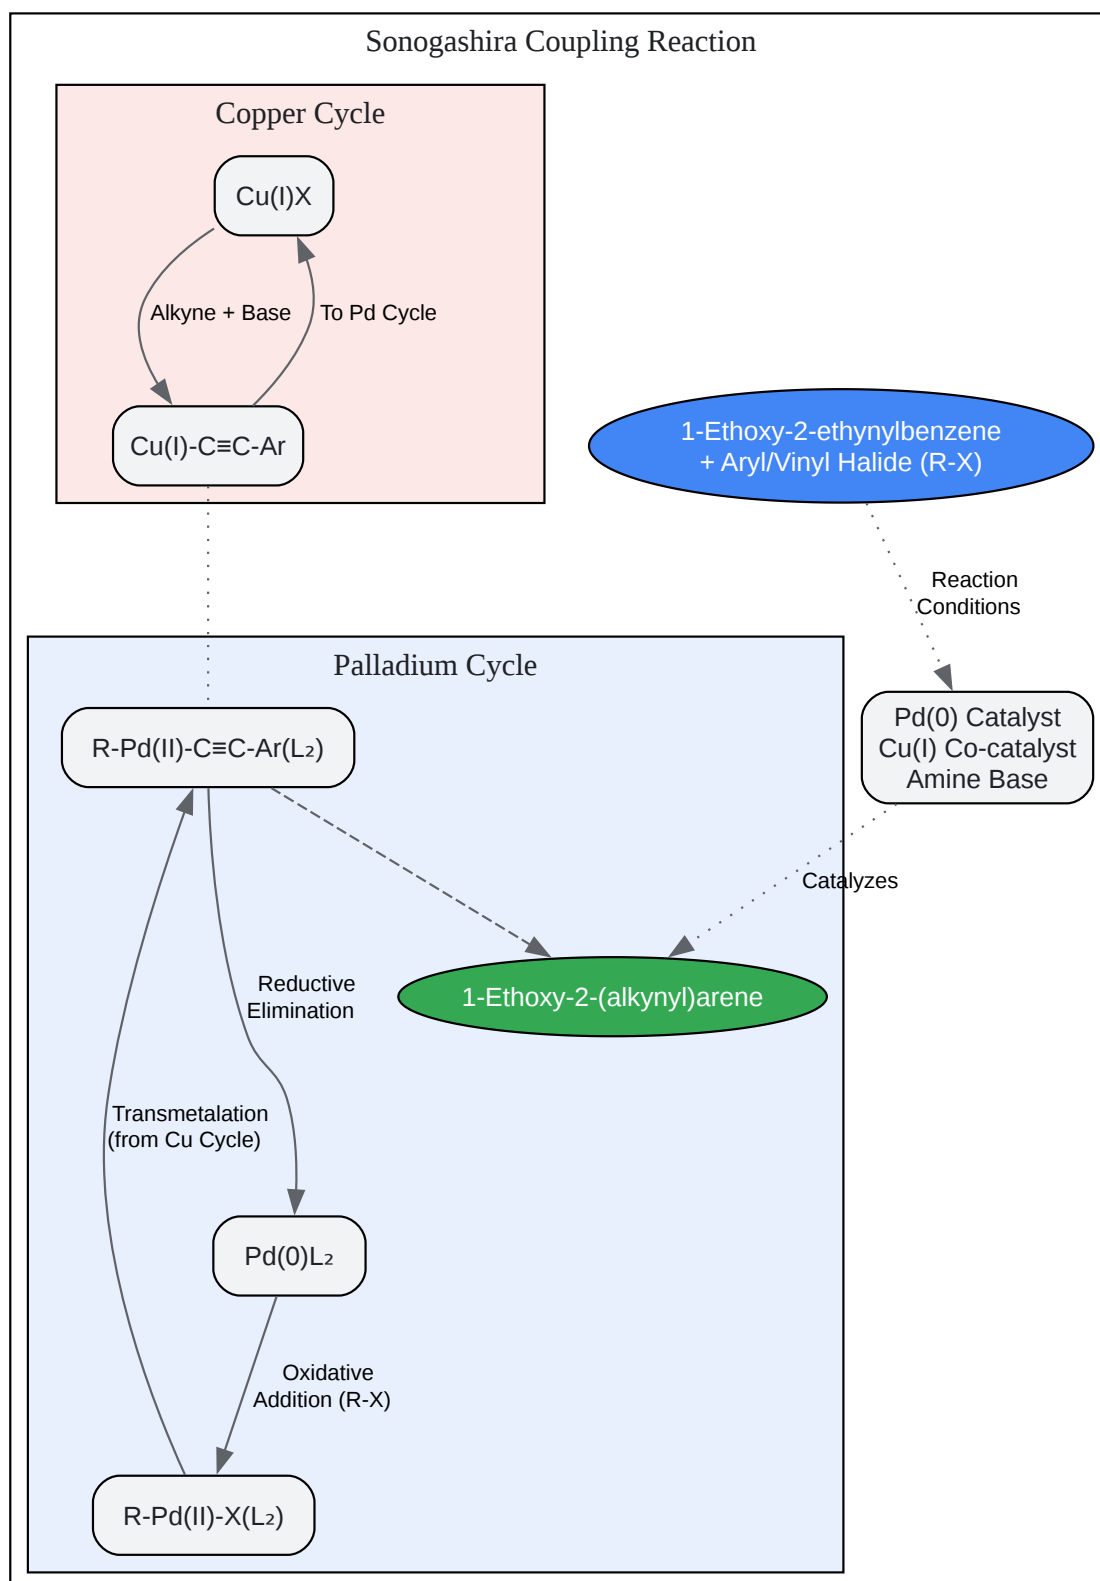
Sonogashira Coupling Reaction

Copper Cycle

Cu(I)X

Alkyne + Base

To Pd Cycle

Cu(I)-C≡C-Ar

1-Ethoxy-2-ethynylbenzene
+ Aryl/Vinyl Halide (R-X)

Reaction
Conditions

Palladium Cycle

R-Pd(II)-C≡C-Ar(L₂)

Pd(0) Catalyst
Cu(I) Co-catalyst
Amine Base

Catalyzes

Reductive
Elimination

1-Ethoxy-2-(alkynyl)arene

Transmetalation
(from Cu Cycle)

Pd(0)L₂

Oxidative
Addition (R-X)

R-Pd(II)-X(L₂)